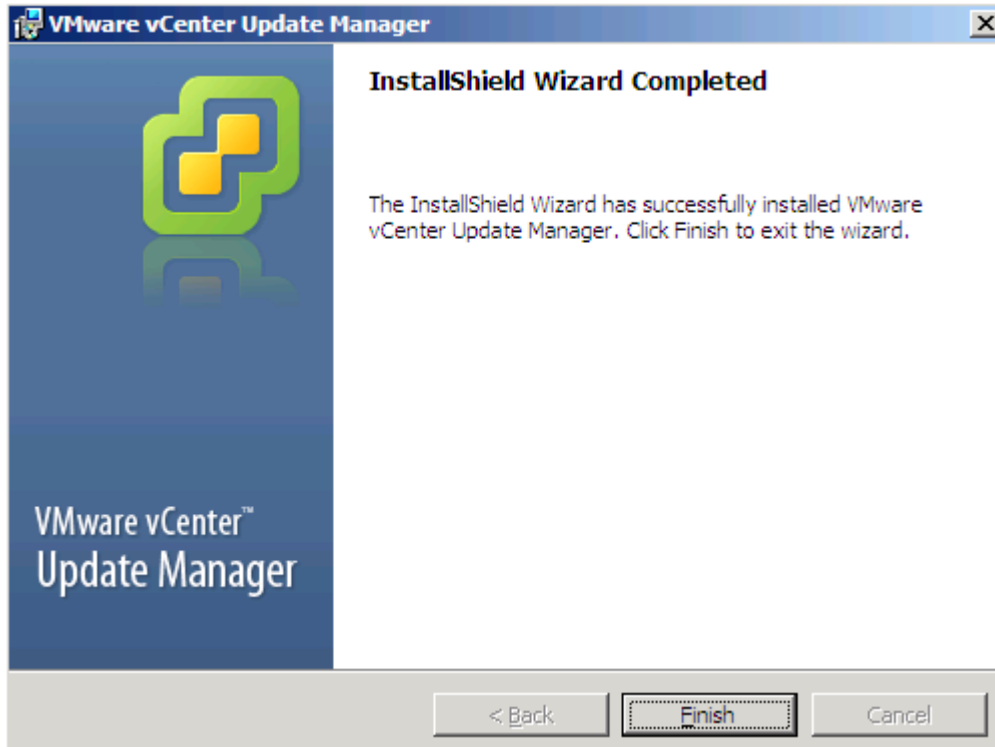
VMware vCenter Update Manager

InstallShield Wizard Completed

The InstallShield Wizard has successfully installed VMware vCenter Update Manager. Click Finish to exit the wizard.

VMware vCenter™
Update Manager

< Back
Finish
Cancel